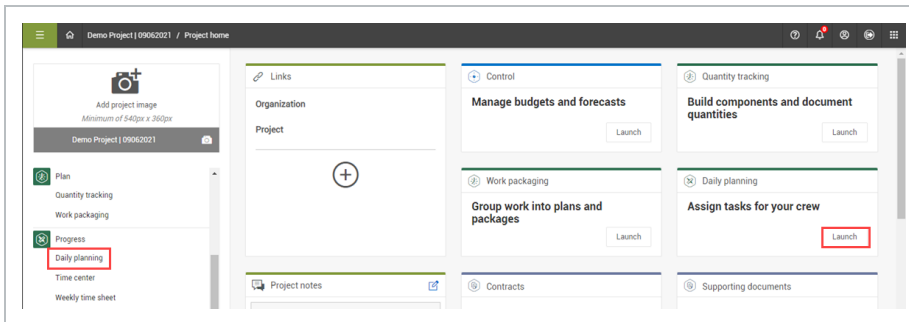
Demo Project | 09062021 / Project home

Add project image
Minimum of 540px x 360px

Demo Project | 09062021

Plan
Quantity tracking
Work packaging

Progress
Daily planning
Time center
Weekly time sheet

Links
Organization
Project

Project notes

Control
Manage budgets and forecasts
Launch

Work packaging
Group work into plans and packages
Launch

Contracts

Quantity tracking
Build components and document quantities
Launch

Daily planning
Assign tasks for your crew
Launch

Supporting documents